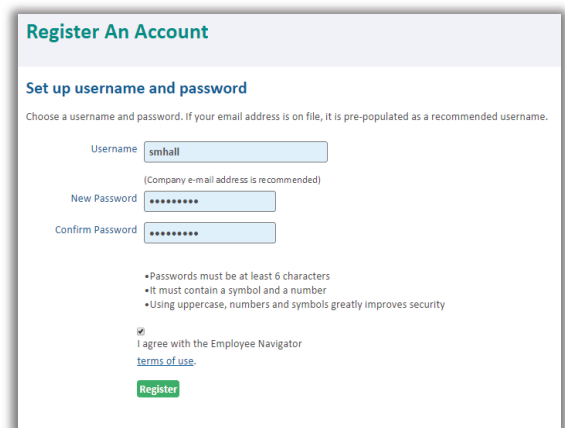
Register An Account

Set up username and password

Choose a username and password. If your email address is on file, it is pre-populated as a recommended username.

Username smhall

(Company e-mail address is recommended)

New Password •••••••••

Confirm Password •••••••••

•Passwords must be at least 6 characters
•It must contain a symbol and a number
•Using uppercase, numbers and symbols greatly improves security

I agree with the Employee Navigator terms of use.

Register